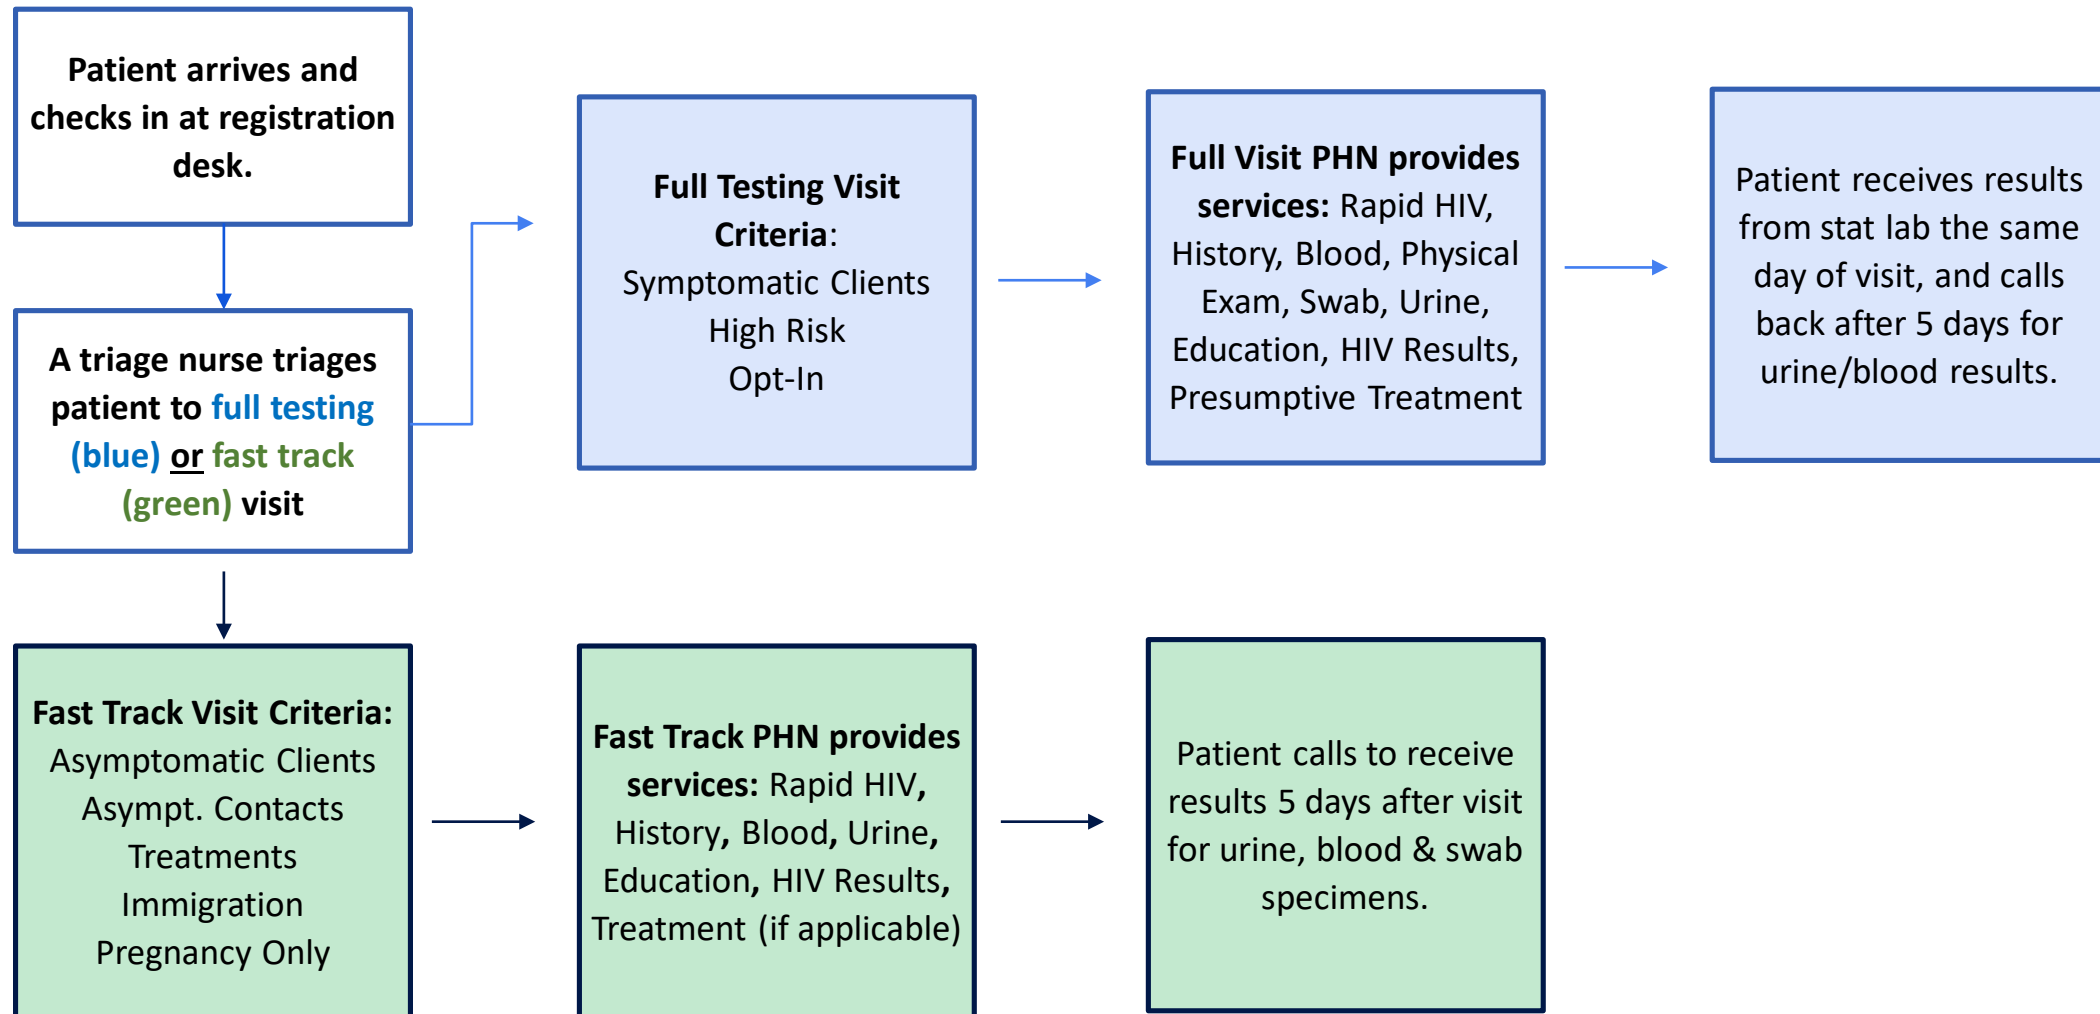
Patient arrives and checks in at registration desk.

A triage nurse triages patient to full testing (blue) or fast track (green) visit

Full Testing Visit Criteria:
Symptomatic Clients
High Risk
Opt-In

Full Visit PHN provides services: Rapid HIV, History, Blood, Physical Exam, Swab, Urine, Education, HIV Results, Presumptive Treatment

Patient receives results from stat lab the same day of visit, and calls back after 5 days for urine/blood results.

Fast Track Visit Criteria:
Asymptomatic Clients
Asympt. Contacts
Treatments
Immigration
Pregnancy Only

Fast Track PHN provides services: Rapid HIV, History, Blood, Urine, Education, HIV Results, Treatment (if applicable)

Patient calls to receive results 5 days after visit for urine, blood & swab specimens.